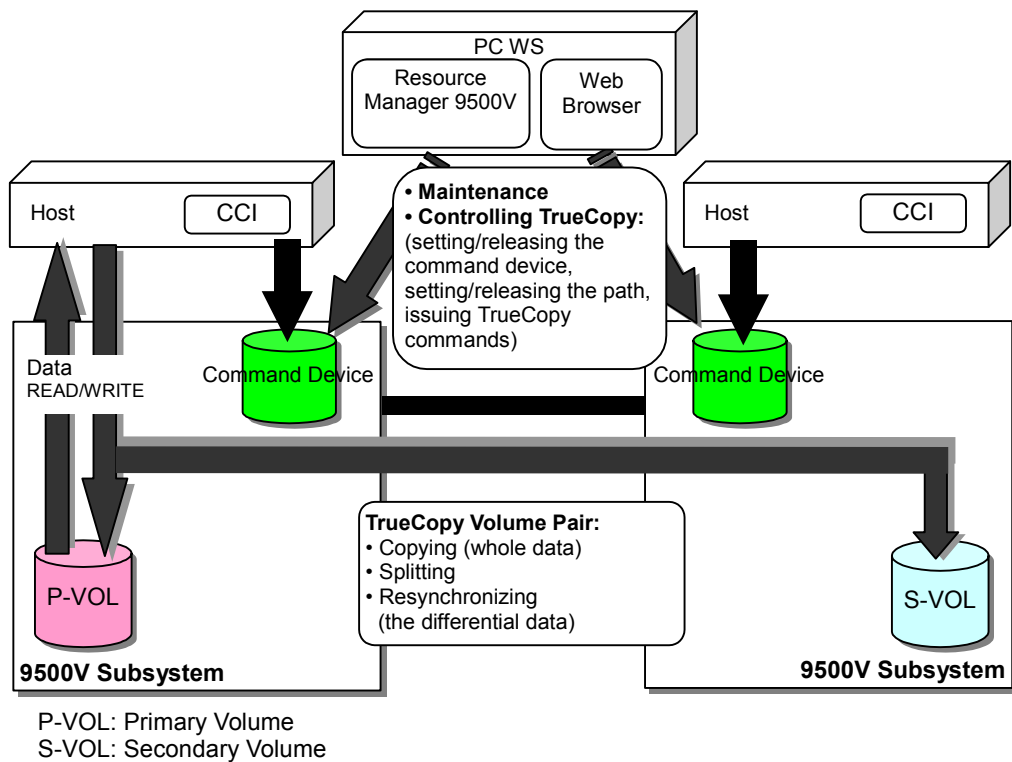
PC WS

Resource Manager 9500V

Web Browser

Host

CCI

• Maintenance
• Controlling TrueCopy:
(setting/releasing the command device, setting/releasing the path, issuing TrueCopy commands)

Host

CCI

Data
READ/WRITE

Command Device

Command Device

TrueCopy Volume Pair:
• Copying (whole data)
• Splitting
• Resynchronizing (the differential data)

P-VOL

S-VOL

9500V Subsystem

9500V Subsystem

P-VOL: Primary Volume
S-VOL: Secondary Volume